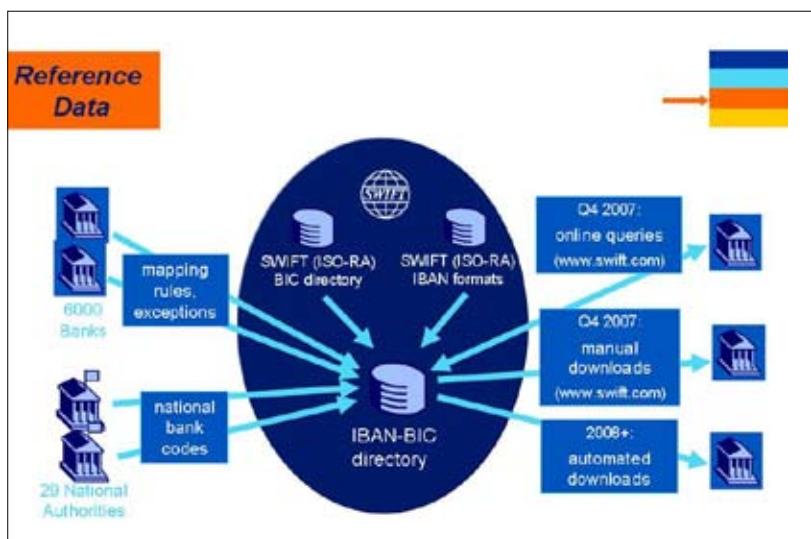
Reference Data

SWIFT

SWIFT (ISO-RA) BIC directory

SWIFT (ISO-RA) IBAN formats

mapping rules, exceptions

6000 Banks

national bank codes

29 National Authorities

IBAN-BIC directory

Q4 2007: online queries (www.swift.com)

Q4 2007: manual downloads (www.swift.com)

2008+: automated downloads